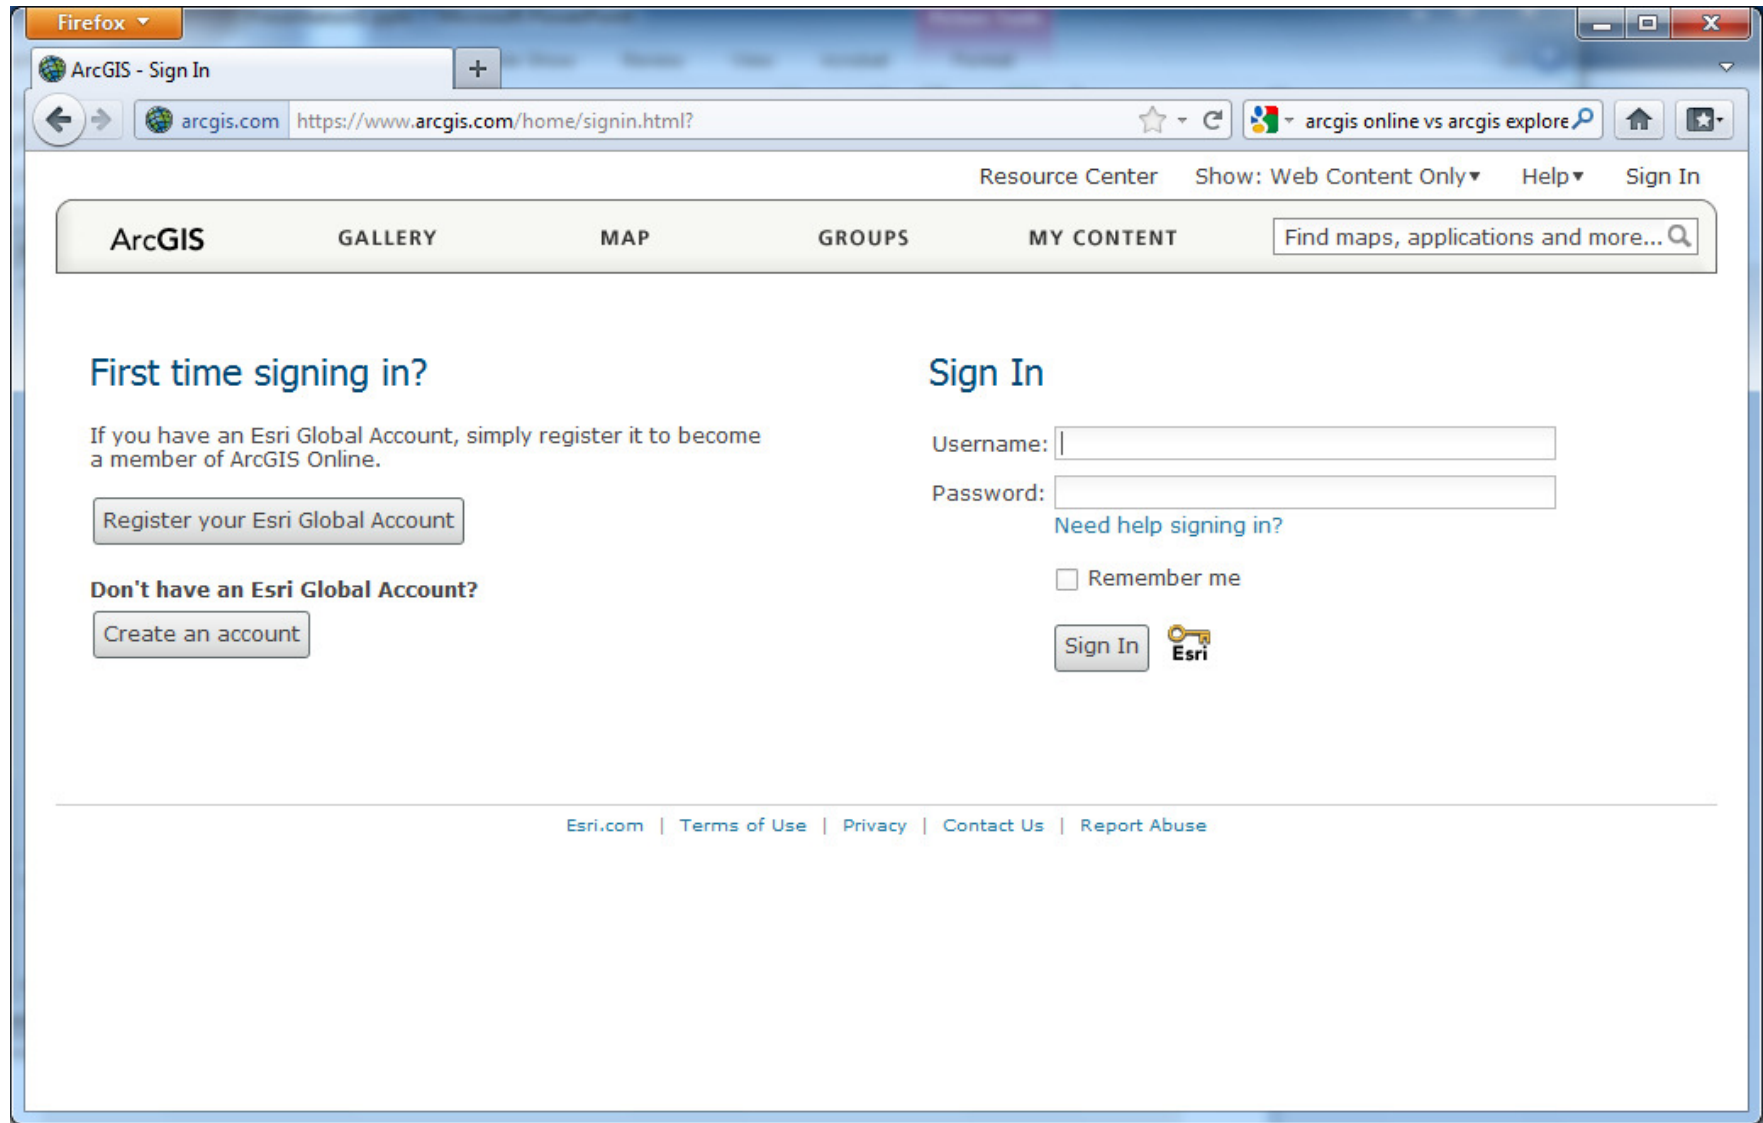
Firefox

ArcGIS - Sign In

arcgis.com https://www.arcgis.com/home/signin.html?

arcgis online vs arcgis explore

Resource Center Show: Web Content Only▾ Help▾ Sign In

ArcGIS GALLERY MAP GROUPS MY CONTENT Find maps, applications and more...

First time signing in?

If you have an Esri Global Account, simply register it to become a member of ArcGIS Online.

Register your Esri Global Account

Don't have an Esri Global Account?

Create an account

Sign In

Username:

Password:

Need help signing in?

Remember me

Sign In

Esri

Esri.com | Terms of Use | Privacy | Contact Us | Report Abuse